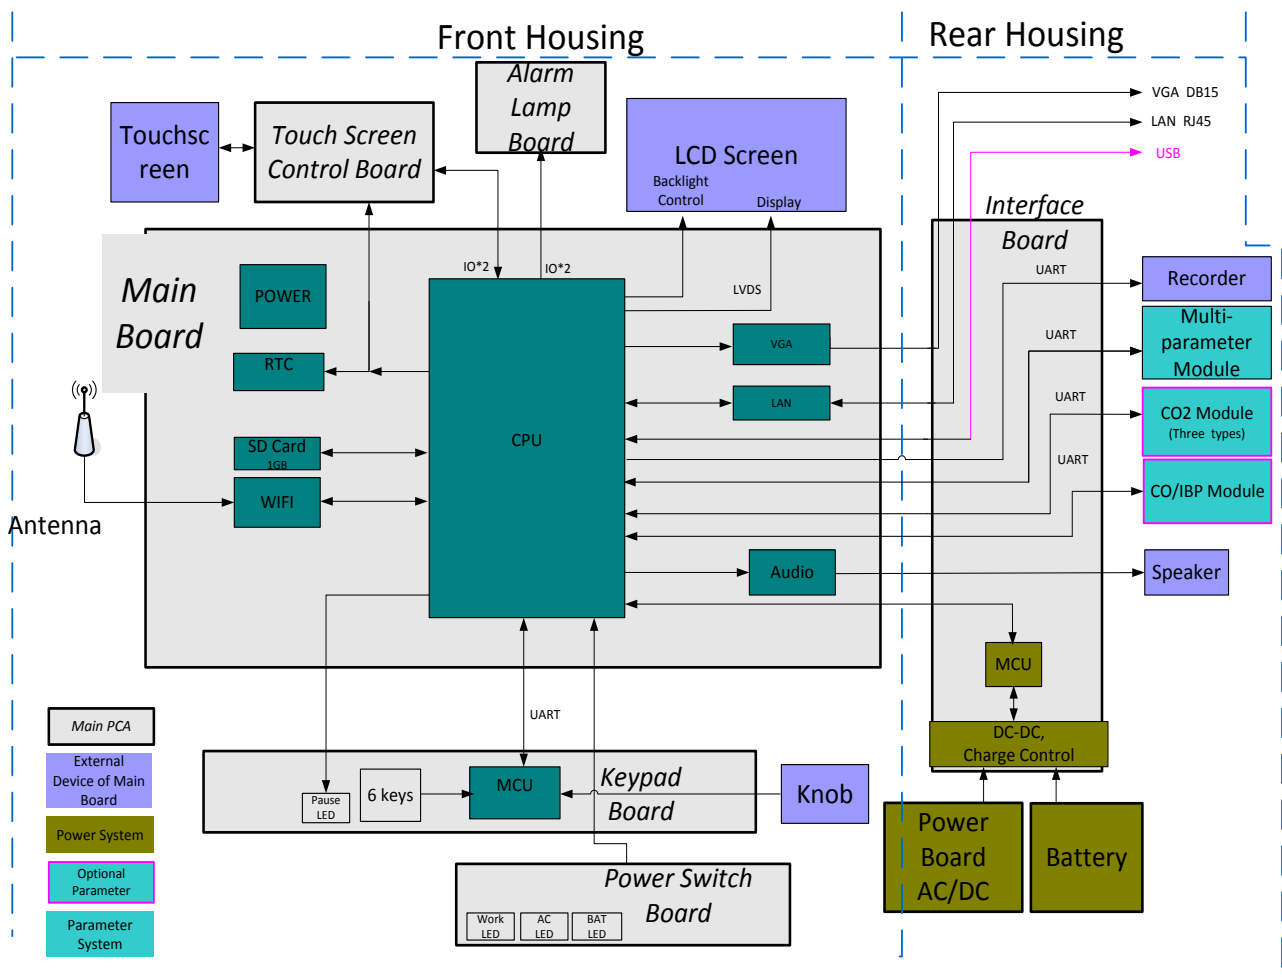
Front Housing

Rear Housing

Touchscreen

Touch Screen Control Board

Alarm Lamp Board

LCD Screen

Backlight Control

Display

VGA DB15

LAN RJ45

USB

Interface Board

Main Board

POWER

RTC

IO*2

IO*2

LVDS

CPU

VGA

LAN

UART

UART

UART

UART

Recorder

Multi-parameter Module

CO2 Module
(Three types)

CO/IBP Module

Speaker

SD Card
1GB

WIFI

Antenna

Audio

MCU

DC-DC, Charge Control

UART

Main PCA

External Device of Main Board

Power System

Optional Parameter

Parameter System

Pause LED

6 keys

MCU

Keypad Board

Knob

Power Board AC/DC

Battery

Power Switch Board

Work LED

AC LED

BAT LED